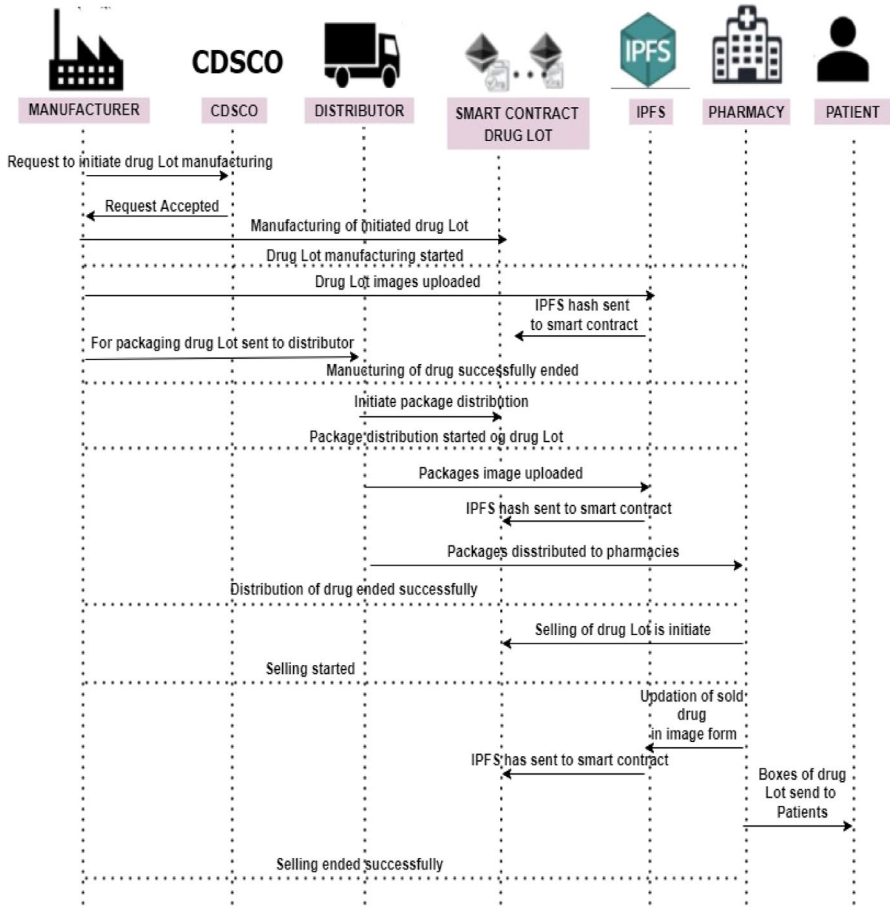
CDSCO

IPFS

MANUFACTURER

CDSCO

DISTRIBUTOR

SMART CONTRACT DRUG LOT

IPFS

PHARMACY

PATIENT

Request to initiate drug Lot manufacturing

Request Accepted

Manufacturing of initiated drug Lot

Drug Lot manufacturing started

Drug Lot images uploaded

IPFS hash sent to smart contract

For packaging drug Lot sent to distributor

Manueturing of drug successfully ended

Initiate package distribution

Package distribution started og drug Lot

Packages image uploaded

IPFS hash sent to smart contract

Packages disstributed to pharmacies

Distribution of drug ended successfully

Selling of drug Lot is initiate

Selling started

Updation of sold drug in image form

IPFS has sent to smart contract

Boxes of drug Lot send to Patients

Selling ended successfully